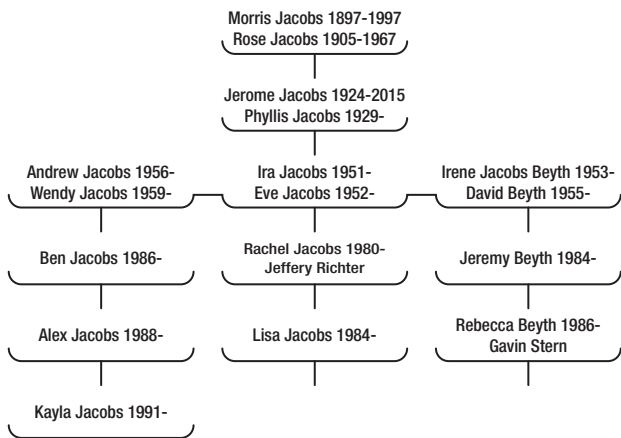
Morris Jacobs 1897-1997
Rose Jacobs 1905-1967

Jerome Jacobs 1924-2015
Phyllis Jacobs 1929-

Andrew Jacobs 1956-
Wendy Jacobs 1959-

Ira Jacobs 1951-
Eve Jacobs 1952-

Irene Jacobs Beyth 1953-
David Beyth 1955-

Ben Jacobs 1986-

Rachel Jacobs 1980-
Jeffery Richter

Jeremy Beyth 1984-

Alex Jacobs 1988-

Lisa Jacobs 1984-

Rebecca Beyth 1986-
Gavin Stern

Kayla Jacobs 1991-